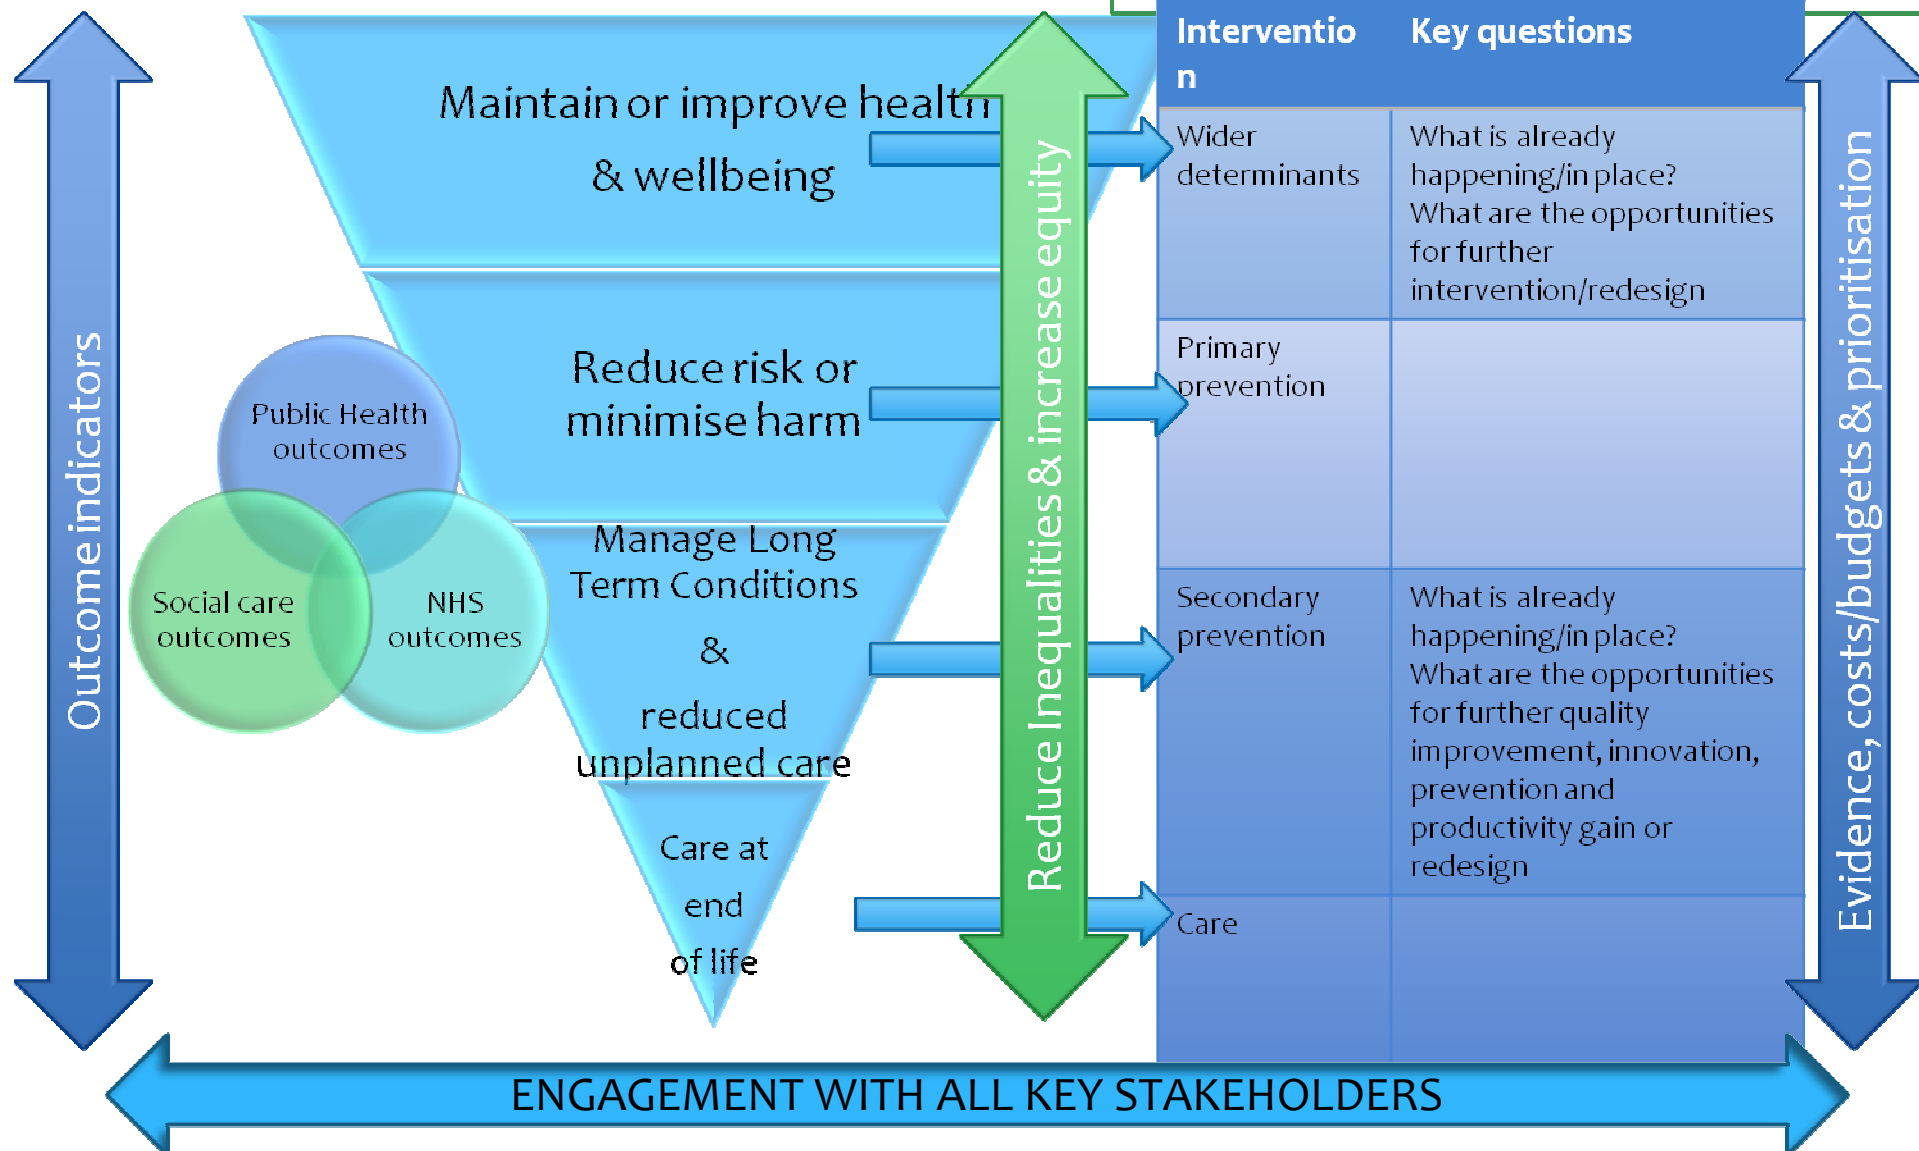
Outcome indicators

Maintain or improve health & wellbeing

Reduce risk or minimise harm

Manage Long Term Conditions & reduced unplanned care

Care at end of life

Public Health outcomes

Social care outcomes

NHS outcomes

Reduce Inequalities & increase equity

| Interventio n | Key questions |
|---|---|
| Wider determinants | What is already happening/in place? What are the opportunities for further intervention/redesign |
| Primary prevention | |
| Secondary prevention | What is already happening/in place? What are the opportunities for further quality improvement, innovation, prevention and productivity gain or redesign |
| Care | |

Evidence, costs/budgets & prioritisation

ENGAGEMENT WITH ALL KEY STAKEHOLDERS